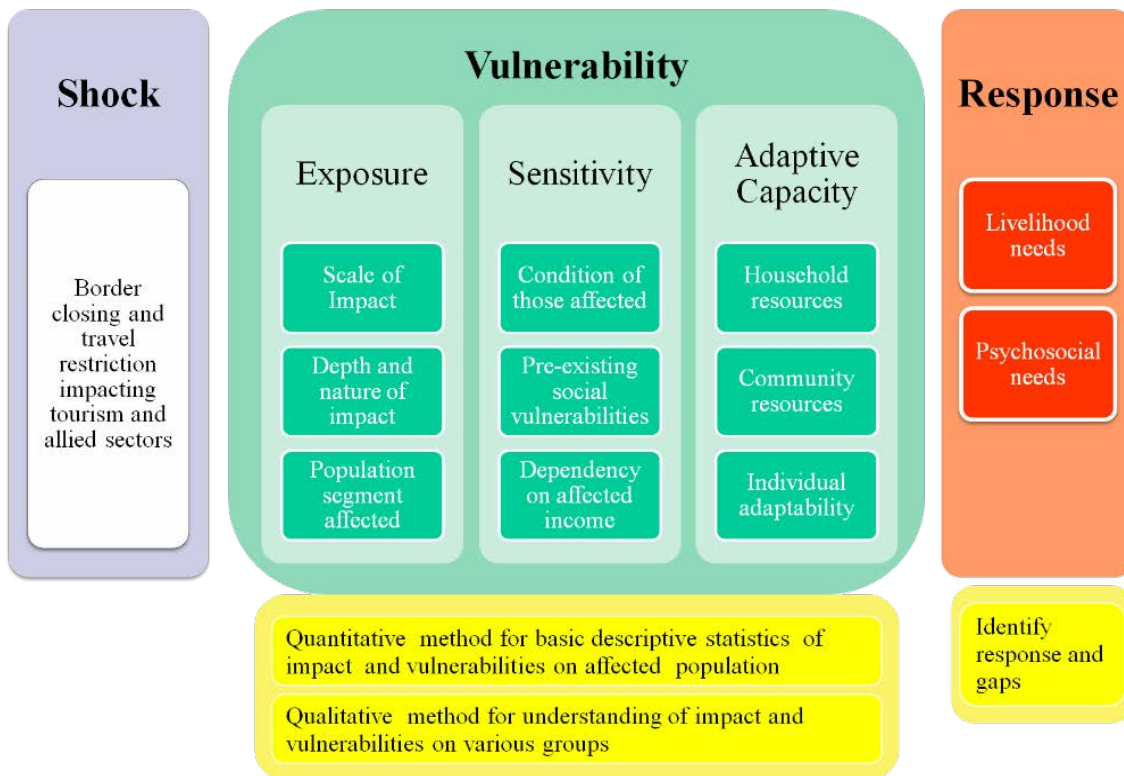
Shock

Border closing and travel restriction impacting tourism and allied sectors

Vulnerability

Exposure

Scale of Impact

Depth and nature of impact

Population segment affected

Sensitivity

Condition of those affected

Pre-existing social vulnerabilities

Dependency on affected income

Adaptive Capacity

Household resources

Community resources

Individual adaptability

Response

Livelihood needs

Psychosocial needs

Quantitative method for basic descriptive statistics of impact and vulnerabilities on affected population

Qualitative method for understanding of impact and vulnerabilities on various groups

Identify response and gaps